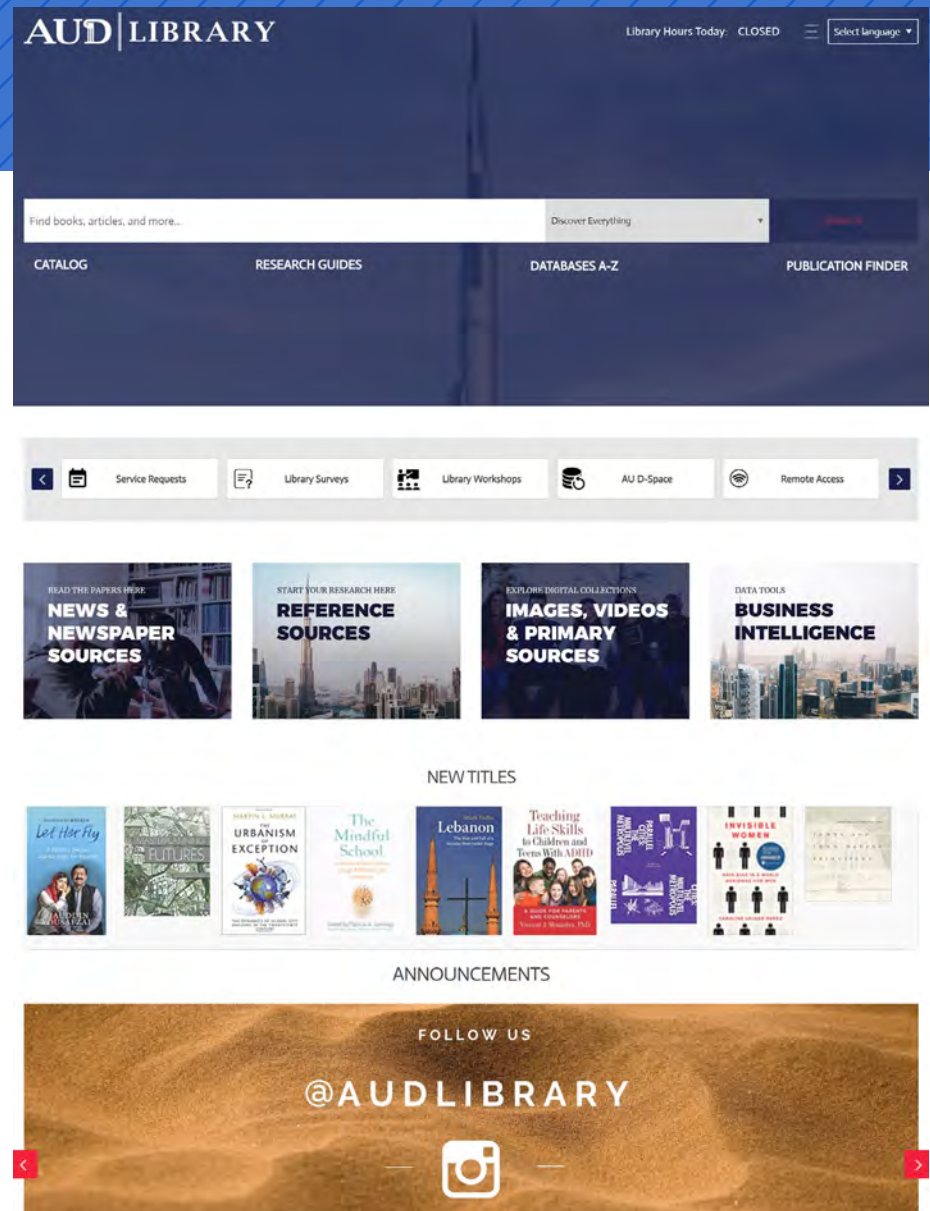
AUD | LIBRARY

Library Hours Today: CLOSED

Select language

Find books, articles, and more...

Discover Everything

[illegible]

CATALOG

RESEARCH GUIDES

DATABASES A-Z

PUBLICATION FINDER

Service Requests

Library Surveys

Library Workshops

AU D-Space

Remote Access

READ THE PAPERS HERE
NEWS & NEWSPAPER SOURCES

START YOUR RESEARCH HERE
REFERENCE SOURCES

EXPLORE DIGITAL COLLECTIONS
IMAGES, VIDEOS & PRIMARY SOURCES

DATA TOOLS
BUSINESS INTELLIGENCE

NEW TITLES

Let Her Fly

FUTURES

MARTIN J. MURRAY
THE URBANISM OF EXCEPTION

The Mindful School

Lebanon

Teaching Life Skills to Children and Teens With ADHD

INVISIBLE WOMEN

ANNOUNCEMENTS

FOLLOW US

@AUDLIBRARY